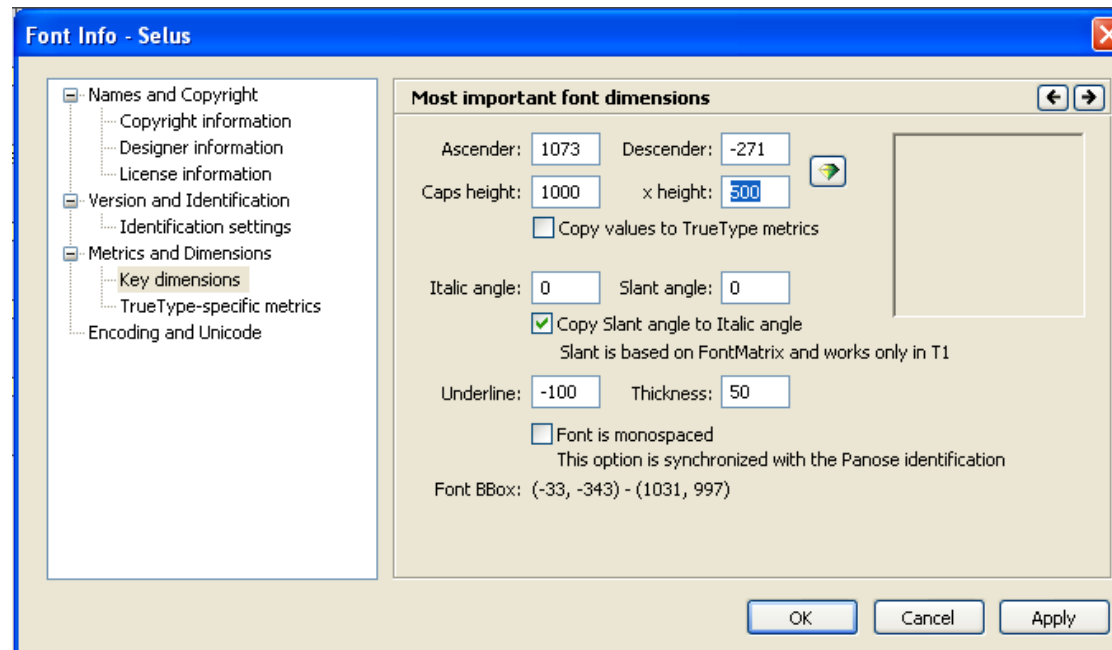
Font Info - Selus

Names and Copyright
Copyright information
Designer information
License information
Version and Identification
Identification settings
Metrics and Dimensions
Key dimensions
TrueType-specific metrics
Encoding and Unicode

Most important font dimensions

Ascender: 1073
Descender: -271
Caps height: 1000
x height: 500
Copy values to TrueType metrics

Italic angle: 0
Slant angle: 0
Copy Slant angle to Italic angle
Slant is based on FontMatrix and works only in T1

Underline: -100
Thickness: 50

Font is monospaced
This option is synchronized with the Panose identification

Font BBox: (-33, -343) - (1031, 997)

OK
Cancel
Apply